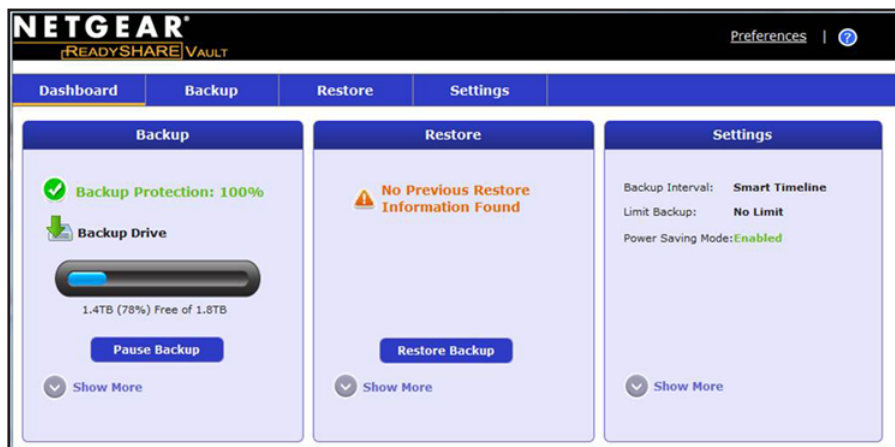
NETGEAR®
READYSHARE VAULT

Preferences | ?

Dashboard
Backup
Restore
Settings

Backup

Backup Protection: 100%

Backup Drive

1.4TB (78%) Free of 1.8TB

Pause Backup

Show More

Restore

No Previous Restore Information Found

Restore Backup

Show More

Settings

Backup Interval: Smart Timeline

Limit Backup: No Limit

Power Saving Mode:Enabled

Show More